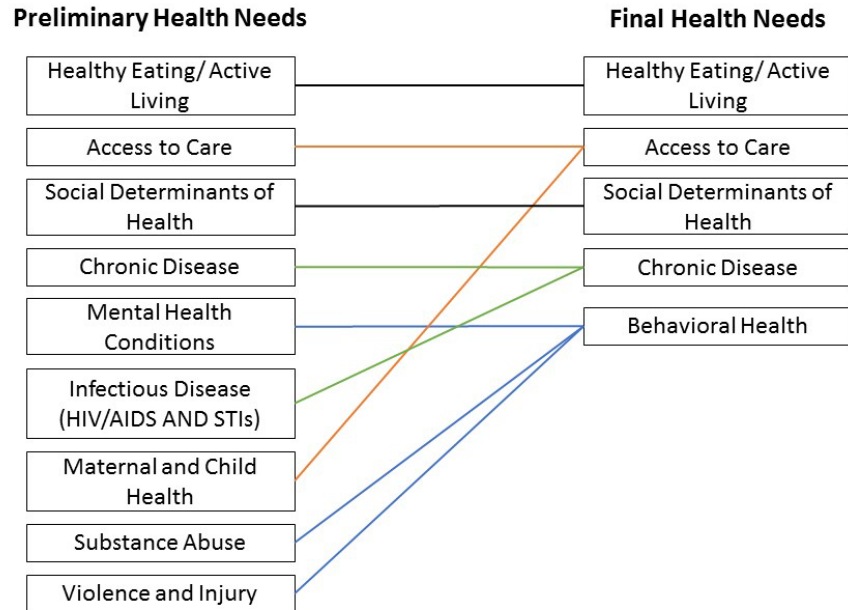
Preliminary Health Needs

Healthy Eating/ Active Living

Access to Care

Social Determinants of Health

Chronic Disease

Mental Health Conditions

Infectious Disease (HIV/AIDS AND STIs)

Maternal and Child Health

Substance Abuse

Violence and Injury

Final Health Needs

Healthy Eating/ Active Living

Access to Care

Social Determinants of Health

Chronic Disease

Behavioral Health